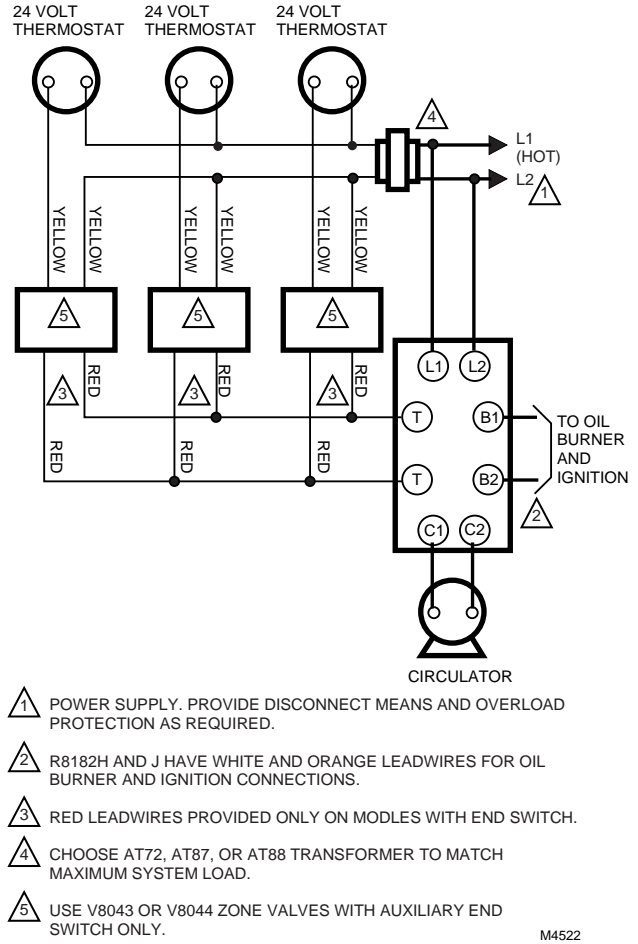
24 VOLT THERMOSTAT

24 VOLT THERMOSTAT

24 VOLT THERMOSTAT

4

L1 (HOT)

L2 1

YELLOW YELLOW YELLOW YELLOW YELLOW YELLOW

5 5 5

3 RED 3 RED 3 RED

RED RED RED

L1 L2

T B1

T B2

TO OIL BURNER AND IGNITION

2

C1 C2

CIRCULATOR

1 POWER SUPPLY. PROVIDE DISCONNECT MEANS AND OVERLOAD PROTECTION AS REQUIRED.

2 R8182H AND J HAVE WHITE AND ORANGE LEADWIRES FOR OIL BURNER AND IGNITION CONNECTIONS.

3 RED LEADWIRES PROVIDED ONLY ON MODLES WITH END SWITCH.

4 CHOOSE AT72, AT87, OR AT88 TRANSFORMER TO MATCH MAXIMUM SYSTEM LOAD.

5 USE V8043 OR V8044 ZONE VALVES WITH AUXILIARY END SWITCH ONLY.

M4522